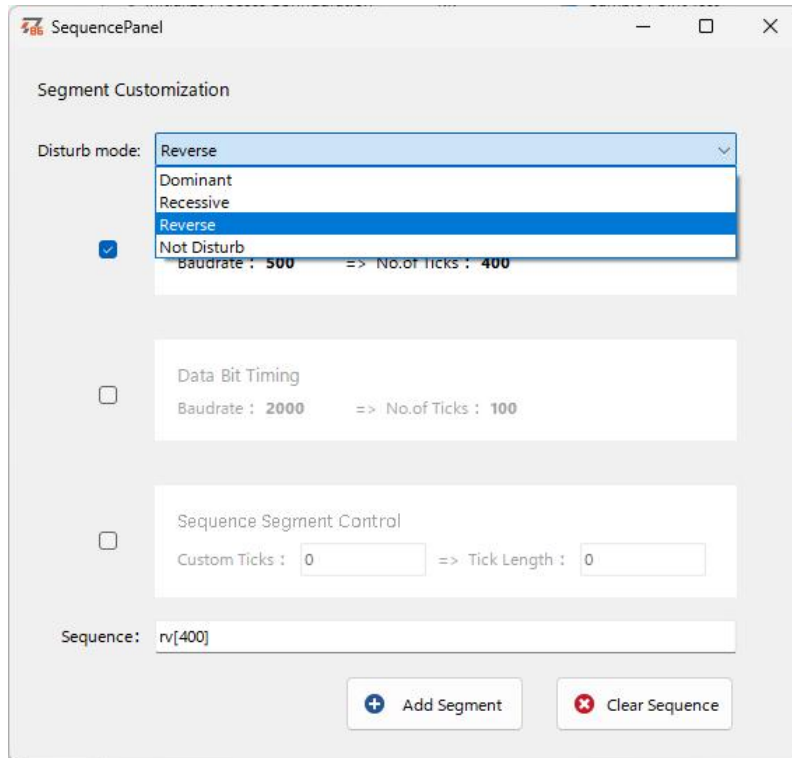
SequencePanel

Segment Customization

Disturb mode: Reverse

Dominant
Recessive
Reverse
Not Disturb

Baudrate： 500 => No.of Ticks： 400

Data Bit Timing
Baudrate： 2000 => No.of Ticks： 100

Sequence Segment Control
Custom Ticks： 0 => Tick Length： 0

Sequence： rv[400]

Add Segment

Clear Sequence